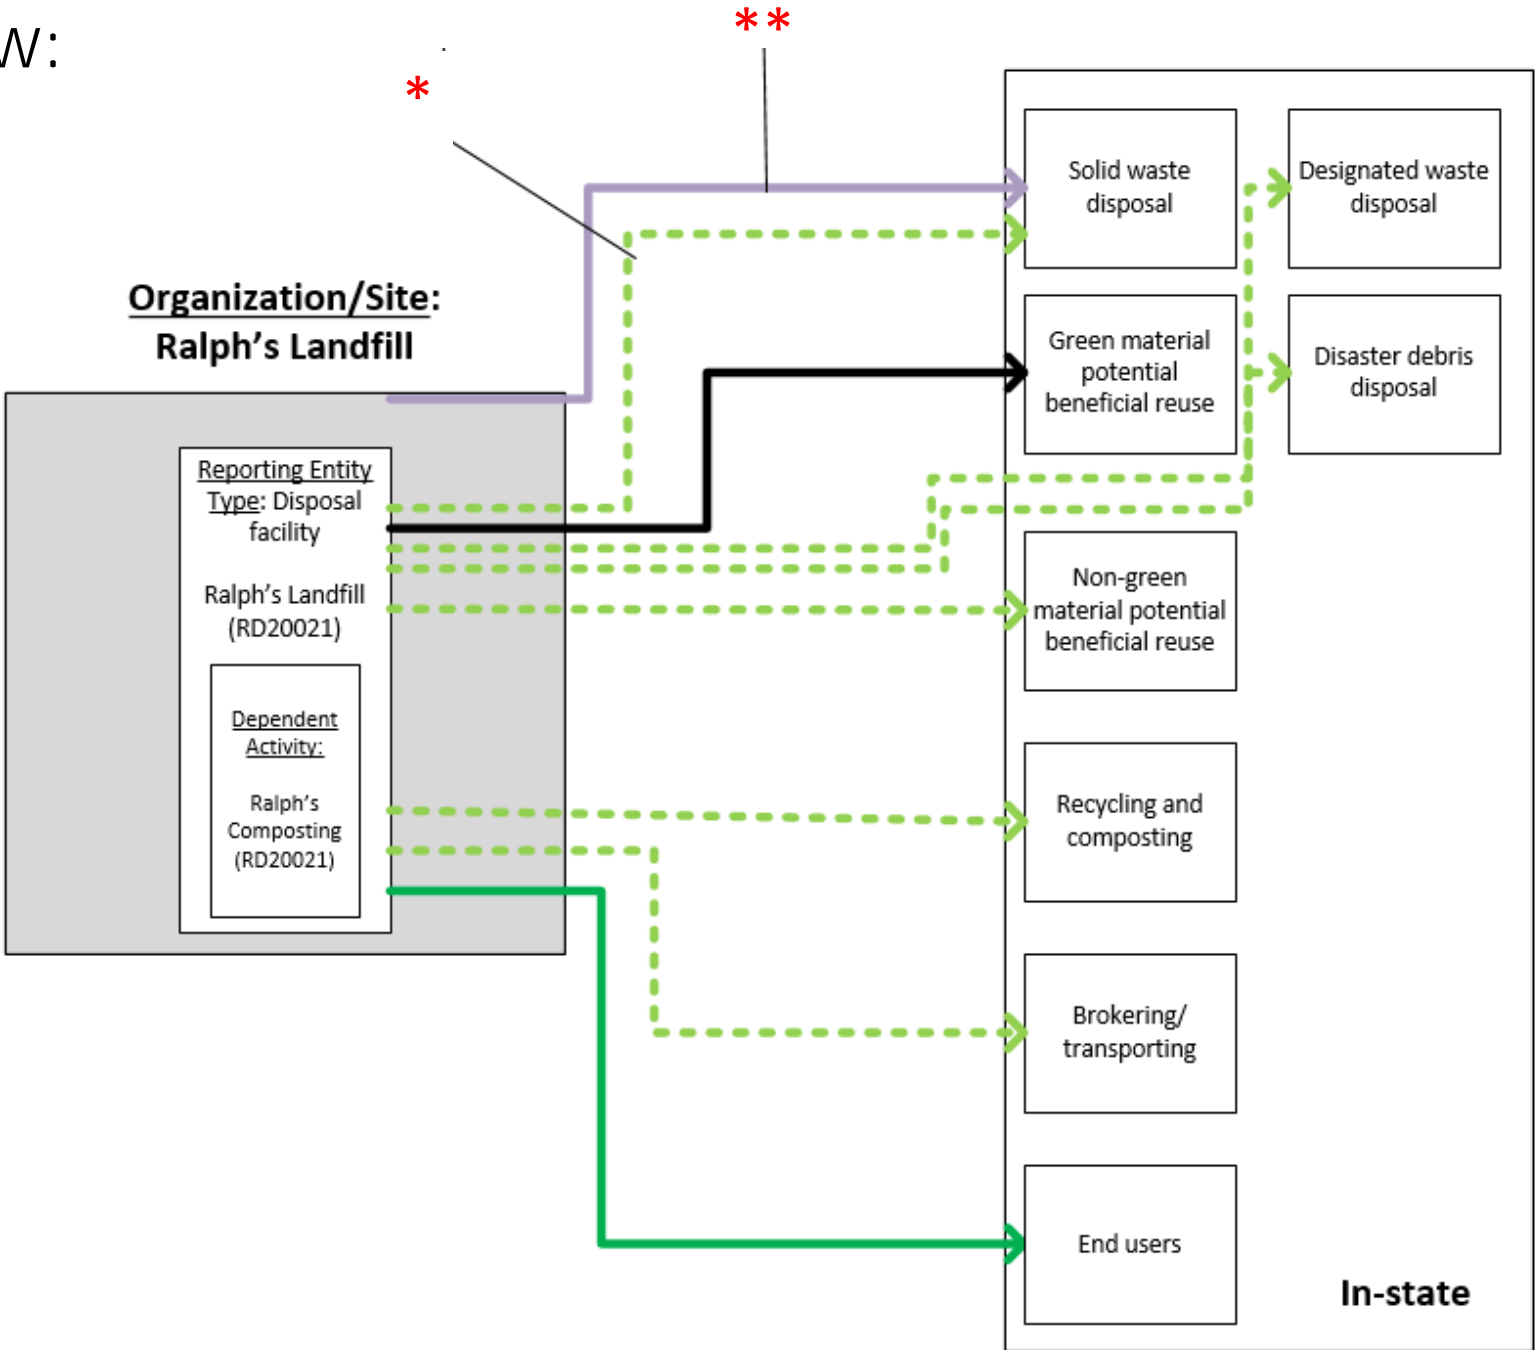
N:

**

*

Organization/Site:
Ralph's Landfill

Reporting Entity Type: Disposal facility

Ralph's Landfill (RD20021)

Dependent Activity:

Ralph's Composting (RD20021)

Solid waste disposal

Designated waste disposal

Green material potential beneficial reuse

Disaster debris disposal

Non-green material potential beneficial reuse

Recycling and composting

Brokering/ transporting

End users

In-state